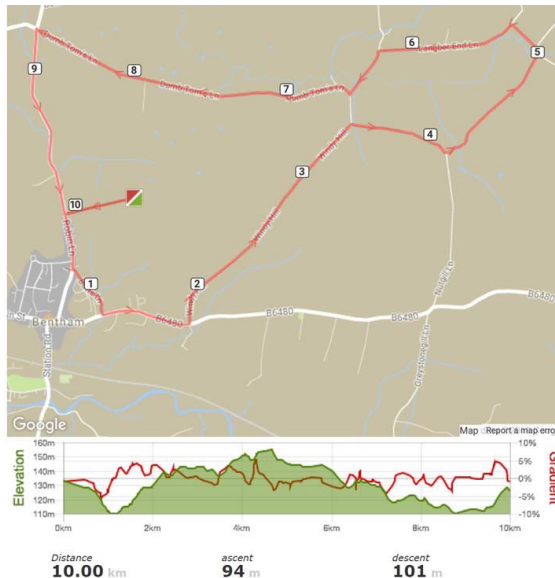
9
8
Dumb Tom's Ln
7
Dumb Tom's Ln
6
Lambert End Ln
5
4
3
2
1
10
Bentham
B6480
B6480
B6480
B6480
Station Rd
Google
Map data Report a map error

Elevation
Gradient
160m
150m
140m
130m
120m
110m
10%
5%
0%
-5%
-10%
0km
2km
4km
6km
8km
10km

Distance
10.00 km
ascent
94 m
descent
101 m